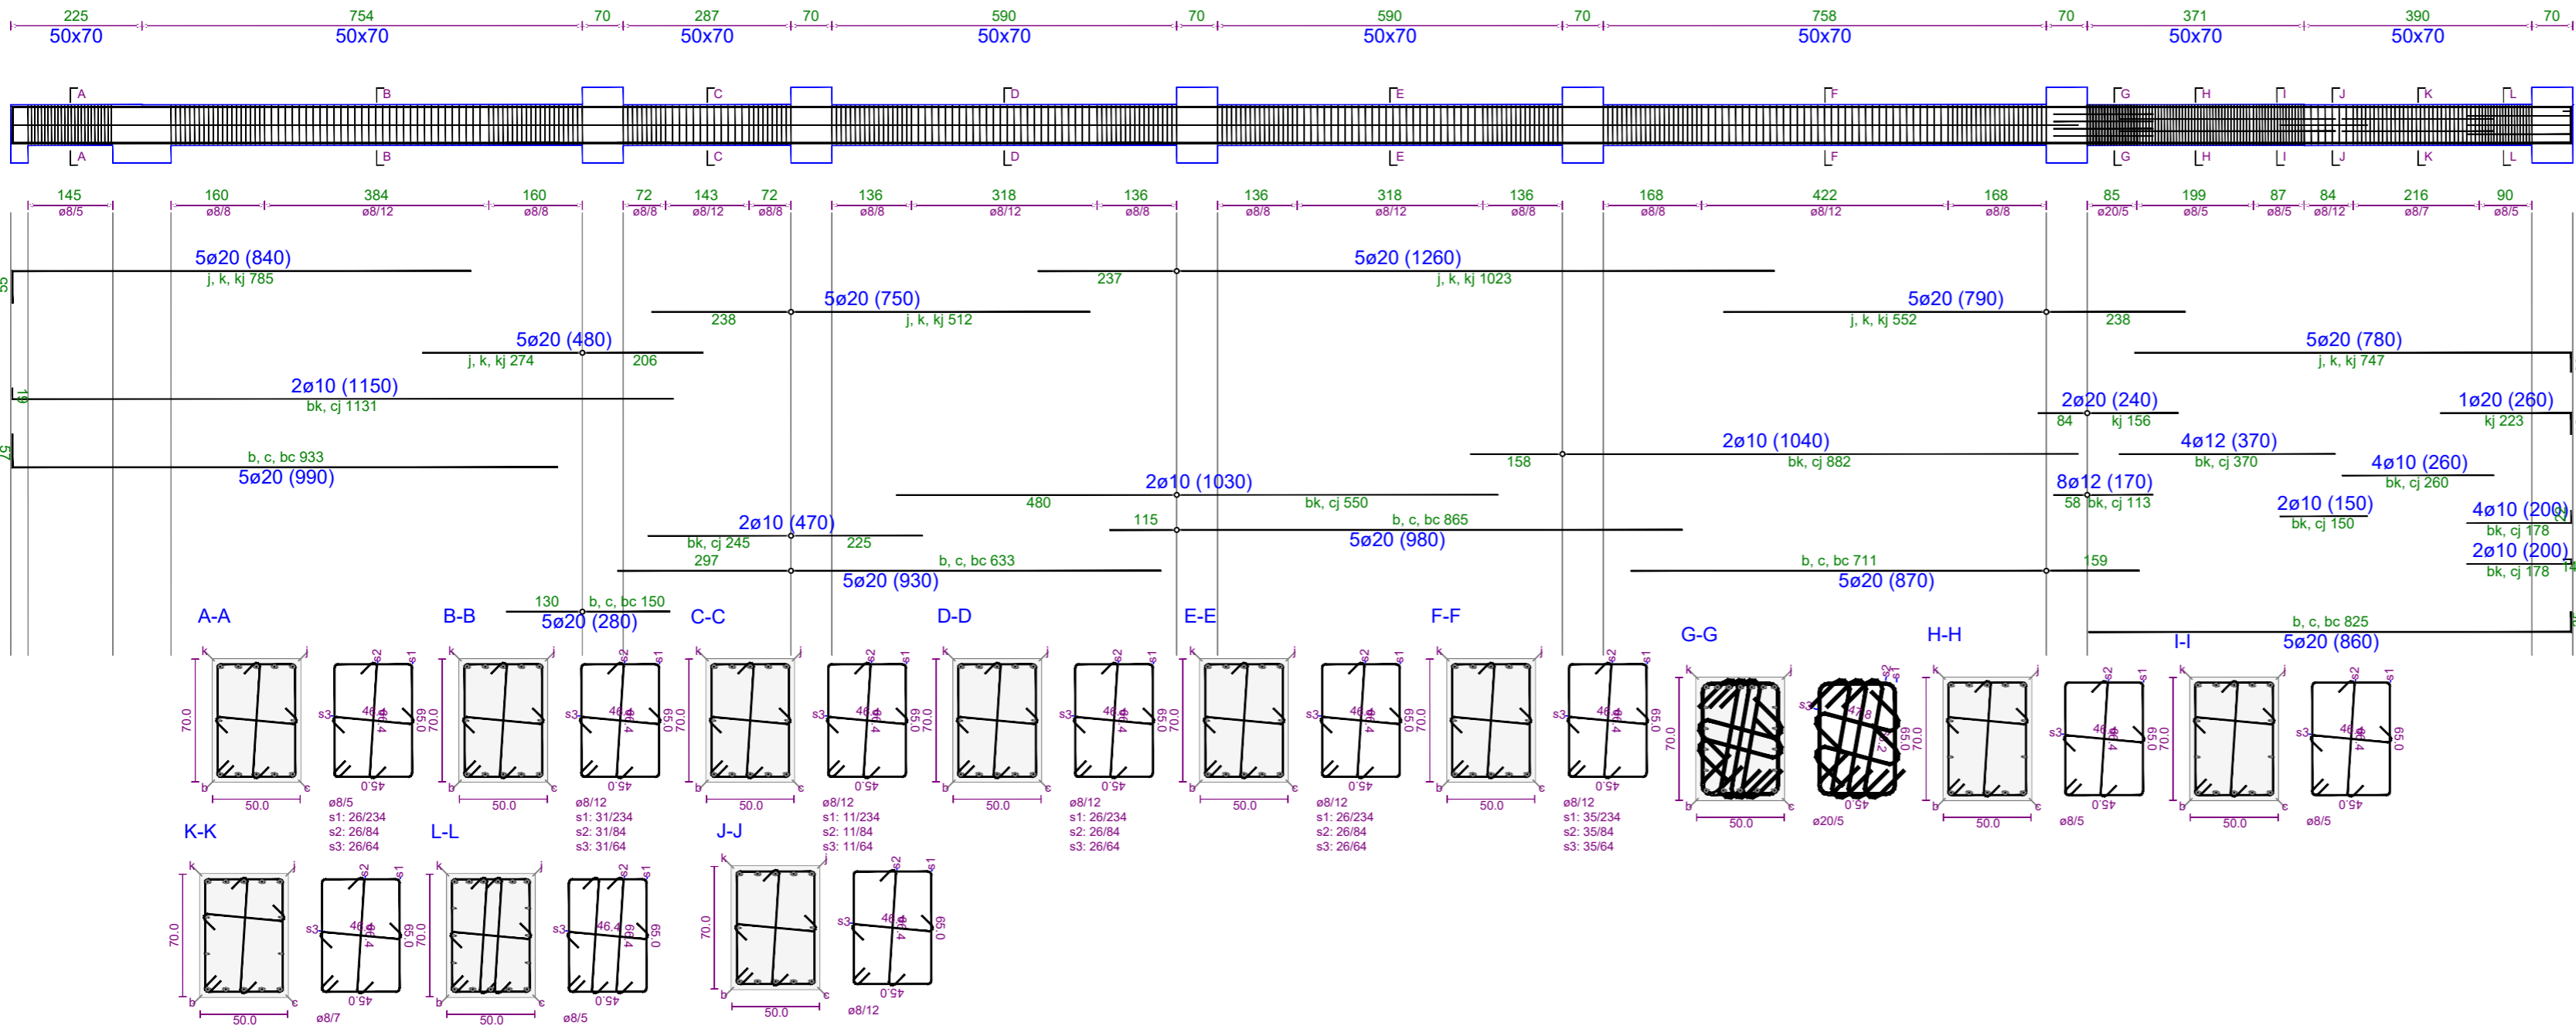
225 50x70 754 50x70 70 287 50x70 70 590 50x70 70 590 50x70 70 758 50x70 70 371 50x70 390 50x70 70

A B C D E F G H I J K L
A B C D E F G H I J K L

145 ø8/5 160 ø8/8 384 ø8/12 160 ø8/8 72 ø8/8 143 ø8/12 72 ø8/8 136 ø8/8 318 ø8/12 136 ø8/8 136 ø8/8 318 ø8/12 136 ø8/8 168 ø8/8 422 ø8/12 168 ø8/8 85 ø20/5 199 ø8/5 87 ø8/5 84 ø8/12 216 ø8/7 90 ø8/5

5ø20 (840)
j, k, kj 785
55
5ø20 (1260)
237
j, k, kj 1023
5ø20 (750)
238
j, k, kj 512
5ø20 (790)
j, k, kj 552
238
5ø20 (480)
j, k, kj 274
206
5ø20 (780)
j, k, kj 747
2ø10 (1150)
bk, cj 1131
19
2ø20 (240)
84
kj 156
1ø20 (260)
kj 223
2ø10 (1040)
158
bk, cj 882
4ø12 (370)
bk, cj 370
57
b, c, bc 933
5ø20 (990)
4ø10 (260)
bk, cj 260
2ø10 (1030)
480
bk, cj 550
8ø12 (170)
58 bk, cj 113
2ø10 (150)
bk, cj 150
4ø10 (200)
bk, cj 178
2ø10 (470)
bk, cj 245
225
115
b, c, bc 865
5ø20 (980)
297
b, c, bc 633
5ø20 (930)
b, c, bc 711
159
5ø20 (870)
2ø10 (200)
bk, cj 178
130
b, c, bc 150
5ø20 (280)
b, c, bc 825
5ø20 (860)

A-A B-B C-C D-D E-E F-F G-G H-H I-I

70.0 50.0 65.0 45.0 46.4 s1 s2 s3 k j b c

ø8/5
s1: 26/234
s2: 26/84
s3: 26/64

ø8/12
s1: 31/234
s2: 31/84
s3: 31/64

ø8/12
s1: 11/234
s2: 11/84
s3: 11/64

ø8/12
s1: 26/234
s2: 26/84
s3: 26/64

ø8/12
s1: 26/234
s2: 26/84
s3: 26/64

ø8/12
s1: 35/234
s2: 35/84
s3: 35/64

ø20/5

ø8/5

ø8/5

K-K L-L J-J

ø8/7 ø8/5 ø8/12